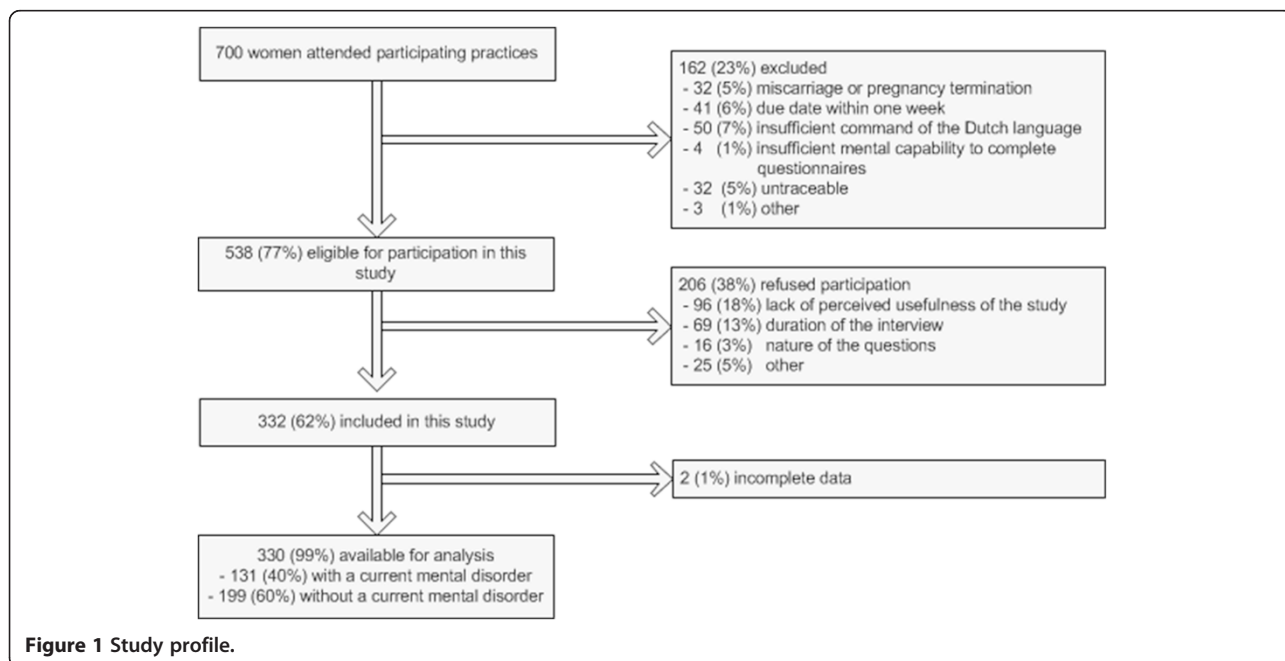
700 women attended participating practices

162 (23%) excluded
- 32 (5%) miscarriage or pregnancy termination
- 41 (6%) due date within one week
- 50 (7%) insufficient command of the Dutch language
- 4 (1%) insufficient mental capability to complete questionnaires
- 32 (5%) untraceable
- 3 (1%) other

538 (77%) eligible for participation in this study

206 (38%) refused participation
- 96 (18%) lack of perceived usefulness of the study
- 69 (13%) duration of the interview
- 16 (3%) nature of the questions
- 25 (5%) other

332 (62%) included in this study

2 (1%) incomplete data

330 (99%) available for analysis
- 131 (40%) with a current mental disorder
- 199 (60%) without a current mental disorder

Figure 1 Study profile.